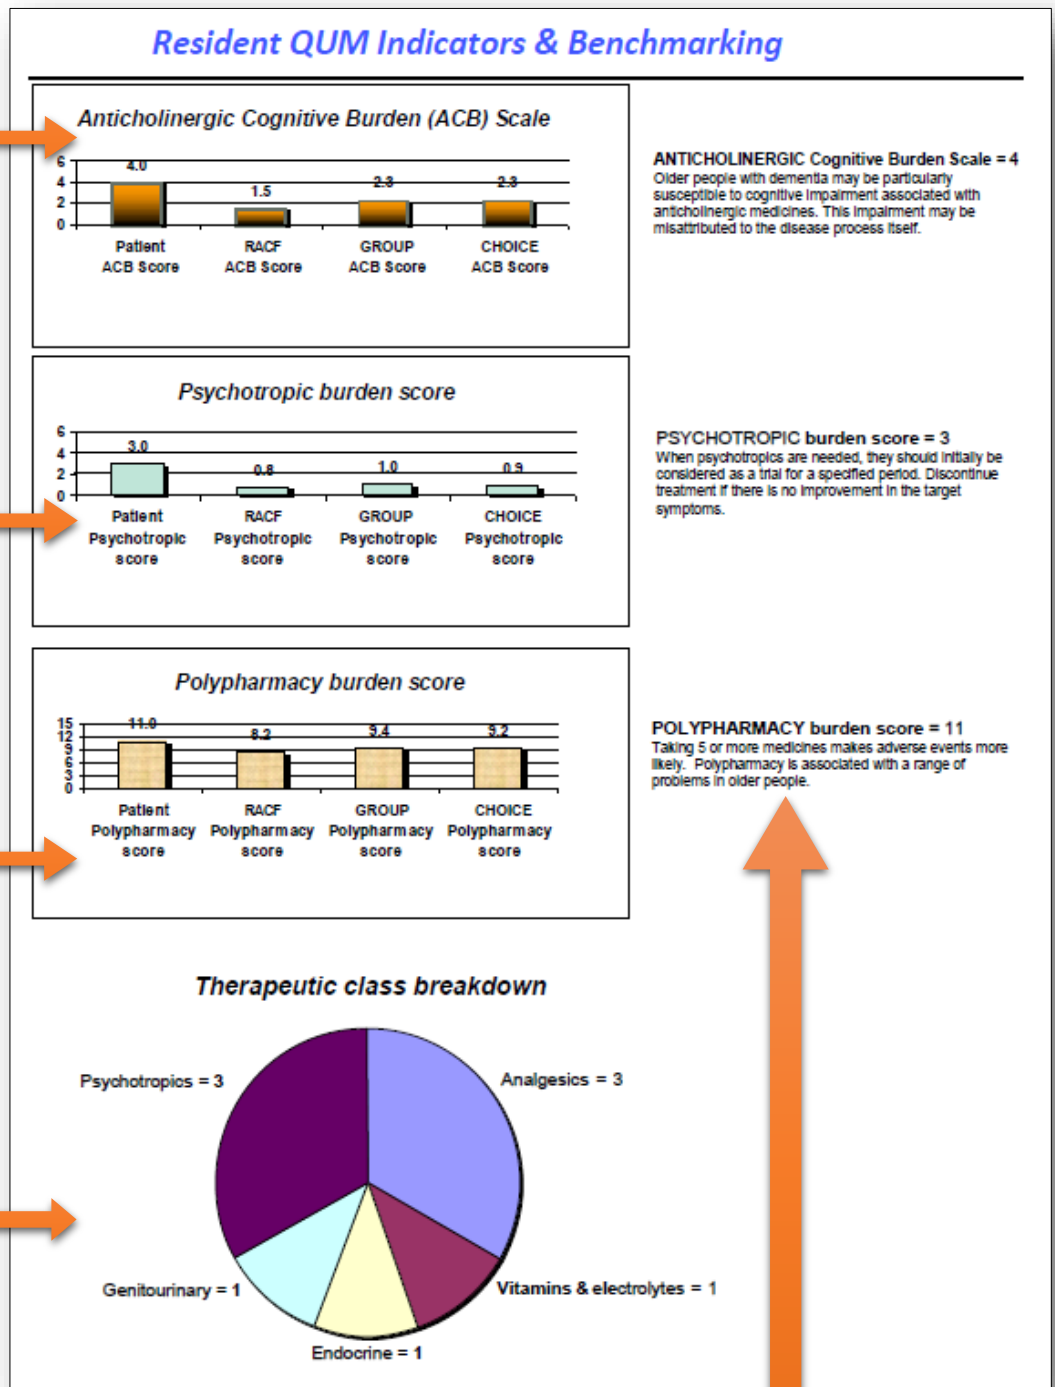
Resident QUM Indicators & Benchmarking

Anticholinergic Cognitive Burden (ACB) Scale

6
4
2
0

4.0
1.5
2.3
2.3

Patient ACB Score
RACF ACB Score
GROUP ACB Score
CHOICE ACB Score

ANTICHOLINERGIC Cognitive Burden Scale = 4
Older people with dementia may be particularly susceptible to cognitive impairment associated with anticholinergic medicines. This impairment may be misattributed to the disease process itself.

Psychotropic burden score

6
4
2
0

3.0
0.8
1.0
0.9

Patient Psychotropic score
RACF Psychotropic score
GROUP Psychotropic score
CHOICE Psychotropic score

PSYCHOTROPIC burden score = 3
When psychotropics are needed, they should initially be considered as a trial for a specified period. Discontinue treatment if there is no improvement in the target symptoms.

Polypharmacy burden score

15
12
9
6
3
0

11.0
8.2
9.4
9.2

Patient Polypharmacy score
RACF Polypharmacy score
GROUP Polypharmacy score
CHOICE Polypharmacy score

POLYPHARMACY burden score = 11
Taking 5 or more medicines makes adverse events more likely. Polypharmacy is associated with a range of problems in older people.

Therapeutic class breakdown

Psychotropics = 3
Analgesics = 3
Genitourinary = 1
Vitamins & electrolytes = 1
Endocrine = 1